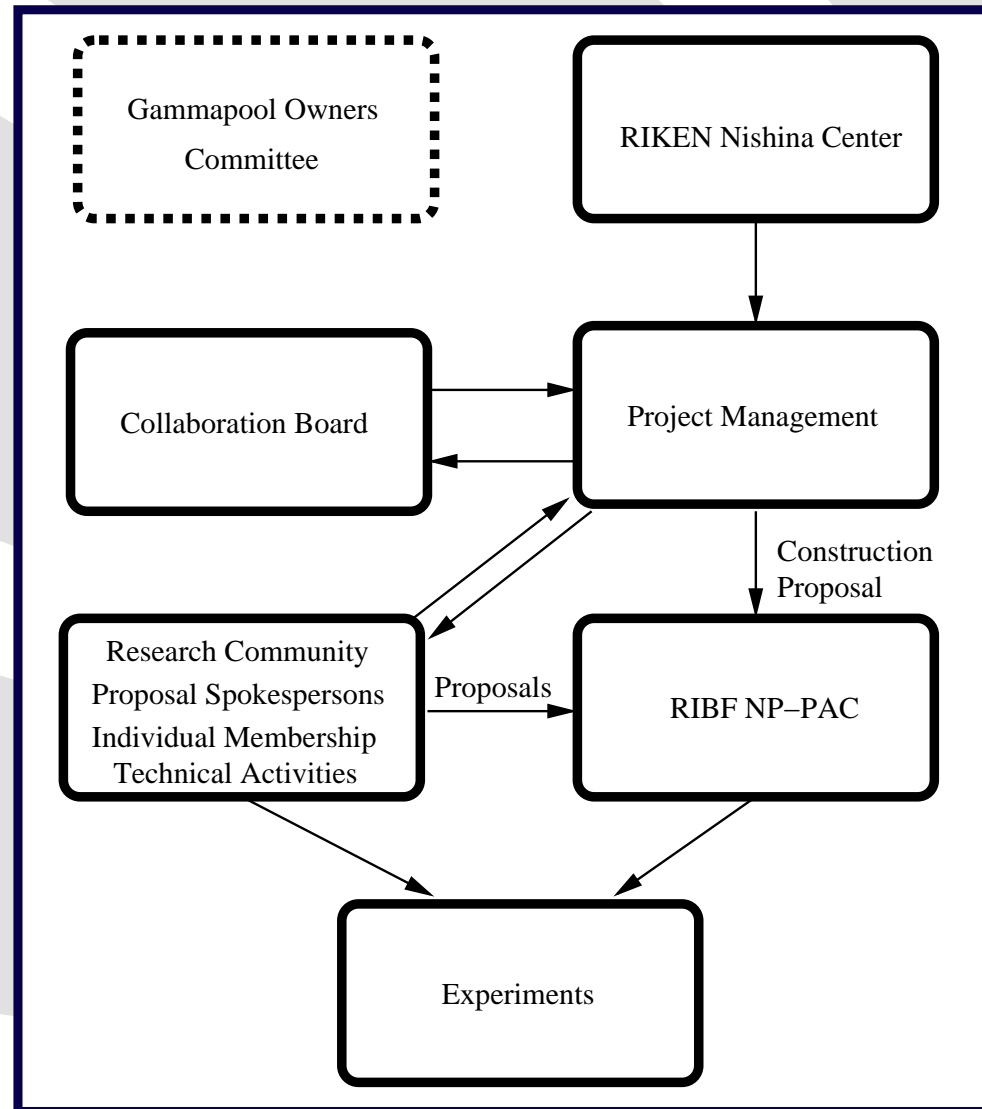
Gammapool Owners Committee

RIKEN Nishina Center

Collaboration Board

Project Management

Construction Proposal

Research Community
Proposal Spokespersons
Individual Membership
Technical Activities

Proposals

RIBF NP–PAC

Experiments